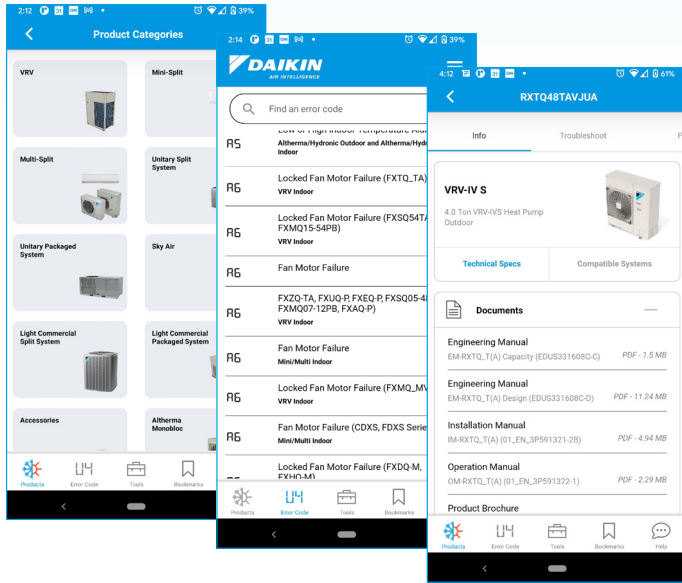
2:12 39%

Product Categories

VRV

Mini-Split

Multi-Split

Unitary Split System

Unitary Packaged System

Sky Air

Light Commercial Split System

Light Commercial Packaged System

Accessories

Altherma Monobloc

Products Error Code Tools Bookmarks

2:14 39%

DAIKIN AIR INTELLIGENCE

Find an error code

A5 Low or High Indoor Temperature Alar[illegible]
Altherma/Hydronic Outdoor and Altherma/Hy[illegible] Indoor

A6 Locked Fan Motor Failure (FXTQ_TA)
VRV Indoor

A6 Locked Fan Motor Failure (FXSQ54TA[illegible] FXMQ15-54PB)
VRV Indoor

A6 Fan Motor Failure

A6 FXZQ-TA, FXUQ-P, FXEQ-P, FXSQ05-4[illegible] FXMQ07-12PB, FXAQ-P)
VRV Indoor

A6 Fan Motor Failure
Mini/Multi Indoor

A6 Locked Fan Motor Failure (FXMQ_MV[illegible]
VRV Indoor

A6 Fan Motor Failure (CDXS, FDXS Serie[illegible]
Mini/Multi Indoor

Locked Fan Motor Failure (FXDQ-M, FXHQ-M)

Products Error Code Tools Bookmarks

4:12 61%

RXTQ48TAVJUA

Info Troubleshoot P

VRV-IV S
4.0 Ton VRV-IVS Heat Pump Outdoor

Technical Specs Compatible Systems

Documents

Engineering Manual
EM-RXTQ_T(A) Capacity (EDUS331608C-C) PDF - 1.5 MB

Engineering Manual
EM-RXTQ_T(A) Design (EDUS331608C-D) PDF - 11.24 MB

Installation Manual
IM-RXTQ_T(A) (01_EN_3P591321-2B) PDF - 4.94 MB

Operation Manual
OM-RXTQ_T(A) (01_EN_3P591322-1) PDF - 2.29 MB

Product Brochure

Products Error Code Tools Bookmarks Help